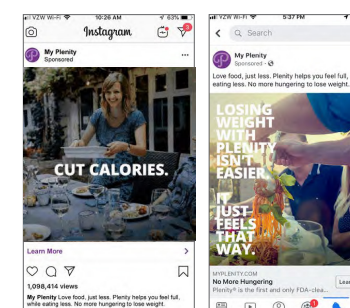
VZW Wi-Fi 10:26 AM 63%

Instagram

My Plenity
Sponsored

CUT CALORIES.

Learn More

1,098,414 views

My Plenity Love food, just less. Plenity helps you feel full, while eating less. No more hungering to lose weight.

VZW Wi-Fi 5:37 PM

Q Search

My Plenity
Sponsored

Love food, just less. Plenity helps you feel full, eating less. No more hungering to lose weight.

LOSING WEIGHT WITH PLENITY ISN'T EASIER. IT JUST FEELS THAT WAY.

MYPLENITY.COM
No More Hungering
Plenity® is the first and only FDA-clea...

Lear